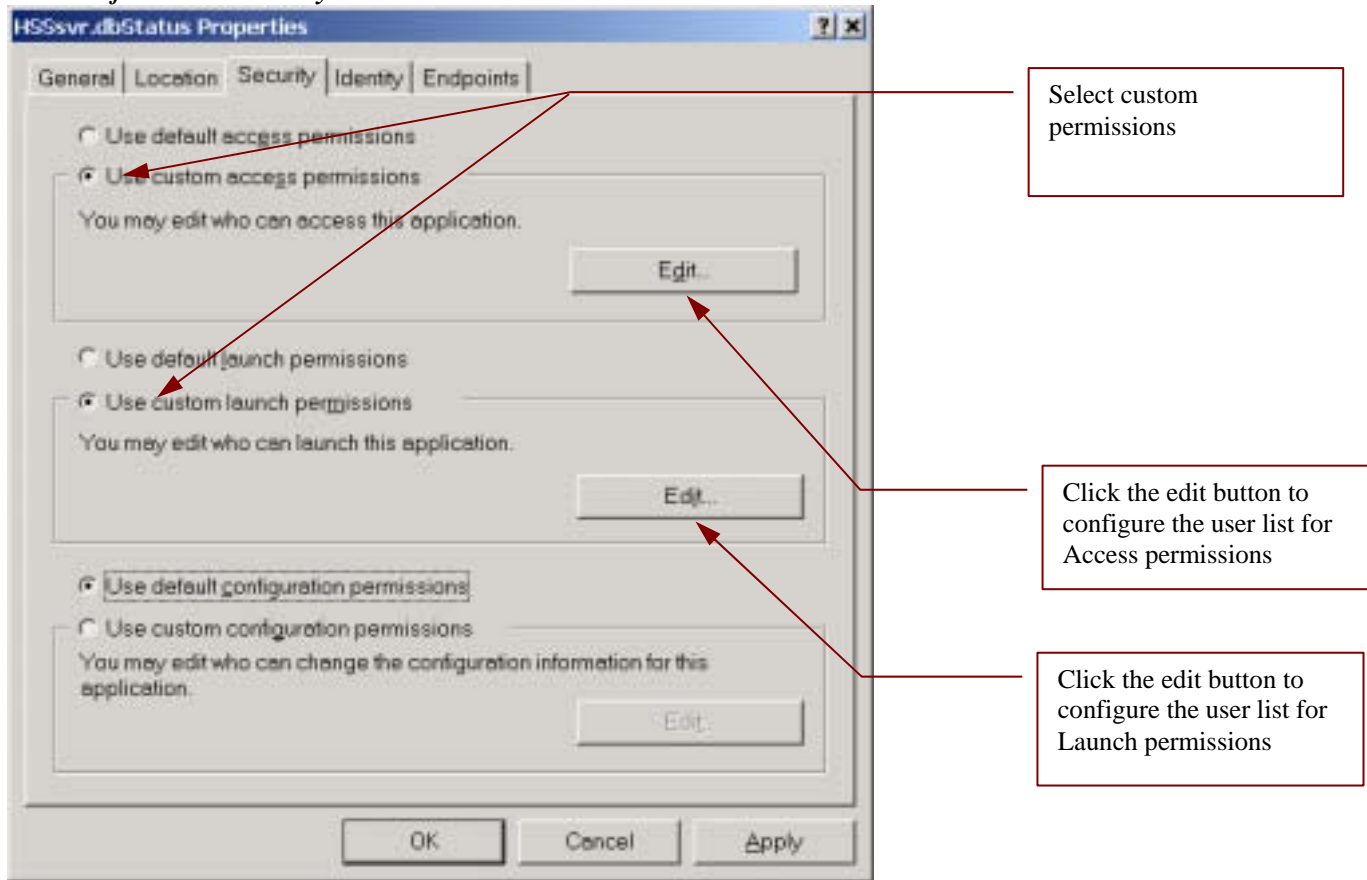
HSSsvr.dbStatus Properties

?

General | Location | Security | Identity | Endpoints

Use default access permissions

Use custom access permissions

You may edit who can access this application.

Edit...

Use default launch permissions

Use custom launch permissions

You may edit who can launch this application.

Edit...

Use default configuration permissions

Use custom configuration permissions

You may edit who can change the configuration information for this application.

Edit...

OK

Cancel

Apply

Select custom permissions

Click the edit button to configure the user list for Access permissions

Click the edit button to configure the user list for Launch permissions